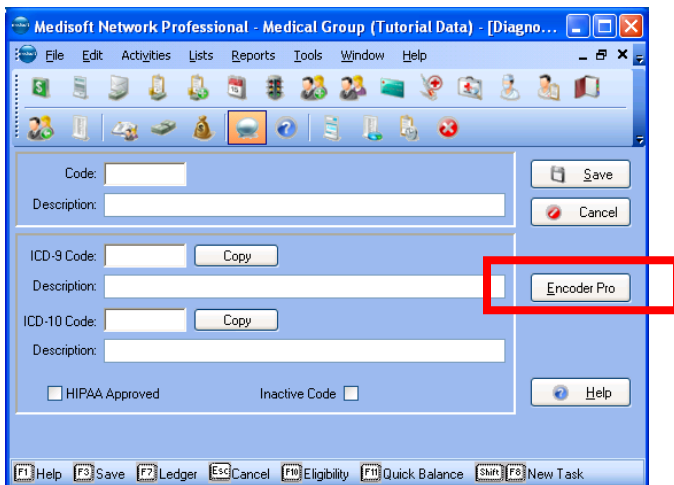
Medisoft Network Professional - Medical Group (Tutorial Data) - [Diagno...

File Edit Activities Lists Reports Tools Window Help

Code:
Description:

ICD-9 Code: Copy
Description:
ICD-10 Code: Copy
Description:

HIPAA Approved
Inactive Code

Save
Cancel
Encoder Pro
Help

F1 Help F3 Save F7 Ledger Esc Cancel F10 Eligibility F11 Quick Balance Shift F8 New Task